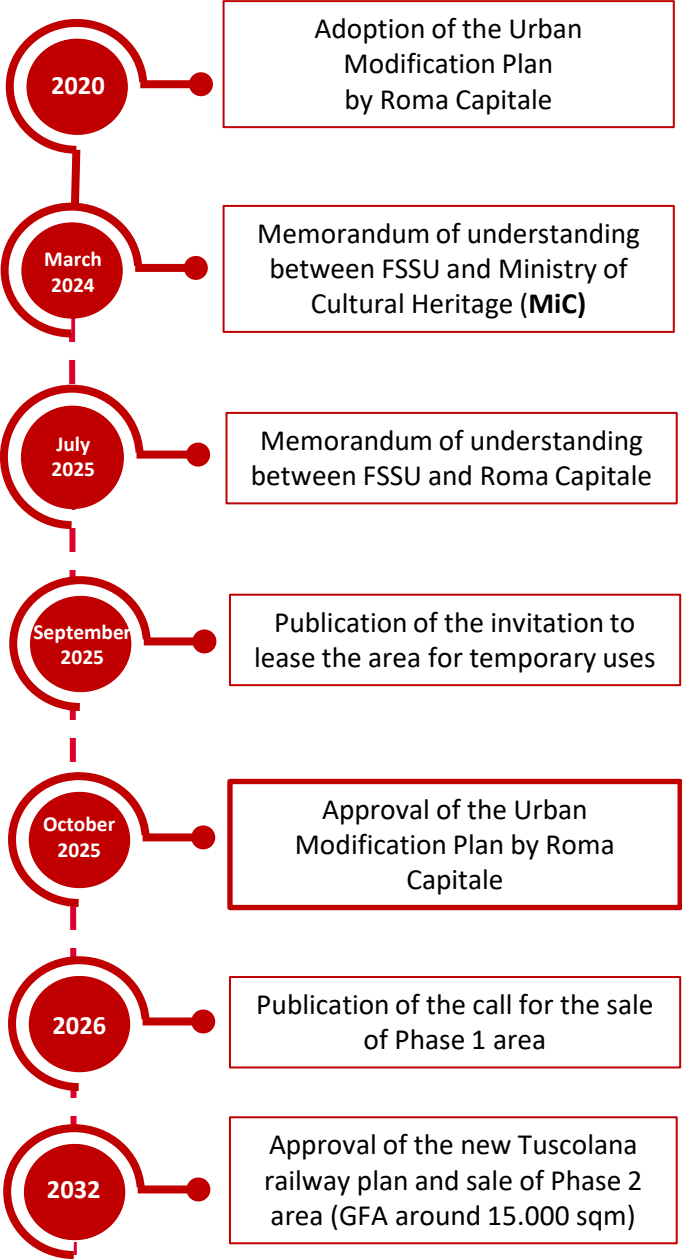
2020

Adoption of the Urban Modification Plan by Roma Capitale

March 2024

Memorandum of understanding between FSSU and Ministry of Cultural Heritage (**MiC)**

July 2025

Memorandum of understanding between FSSU and Roma Capitale

September 2025

Publication of the invitation to lease the area for temporary uses

October 2025

Approval of the Urban Modification Plan by Roma Capitale

2026

Publication of the call for the sale of Phase 1 area

2032

Approval of the new Tuscolana railway plan and sale of Phase 2 area (GFA around 15.000 sqm)